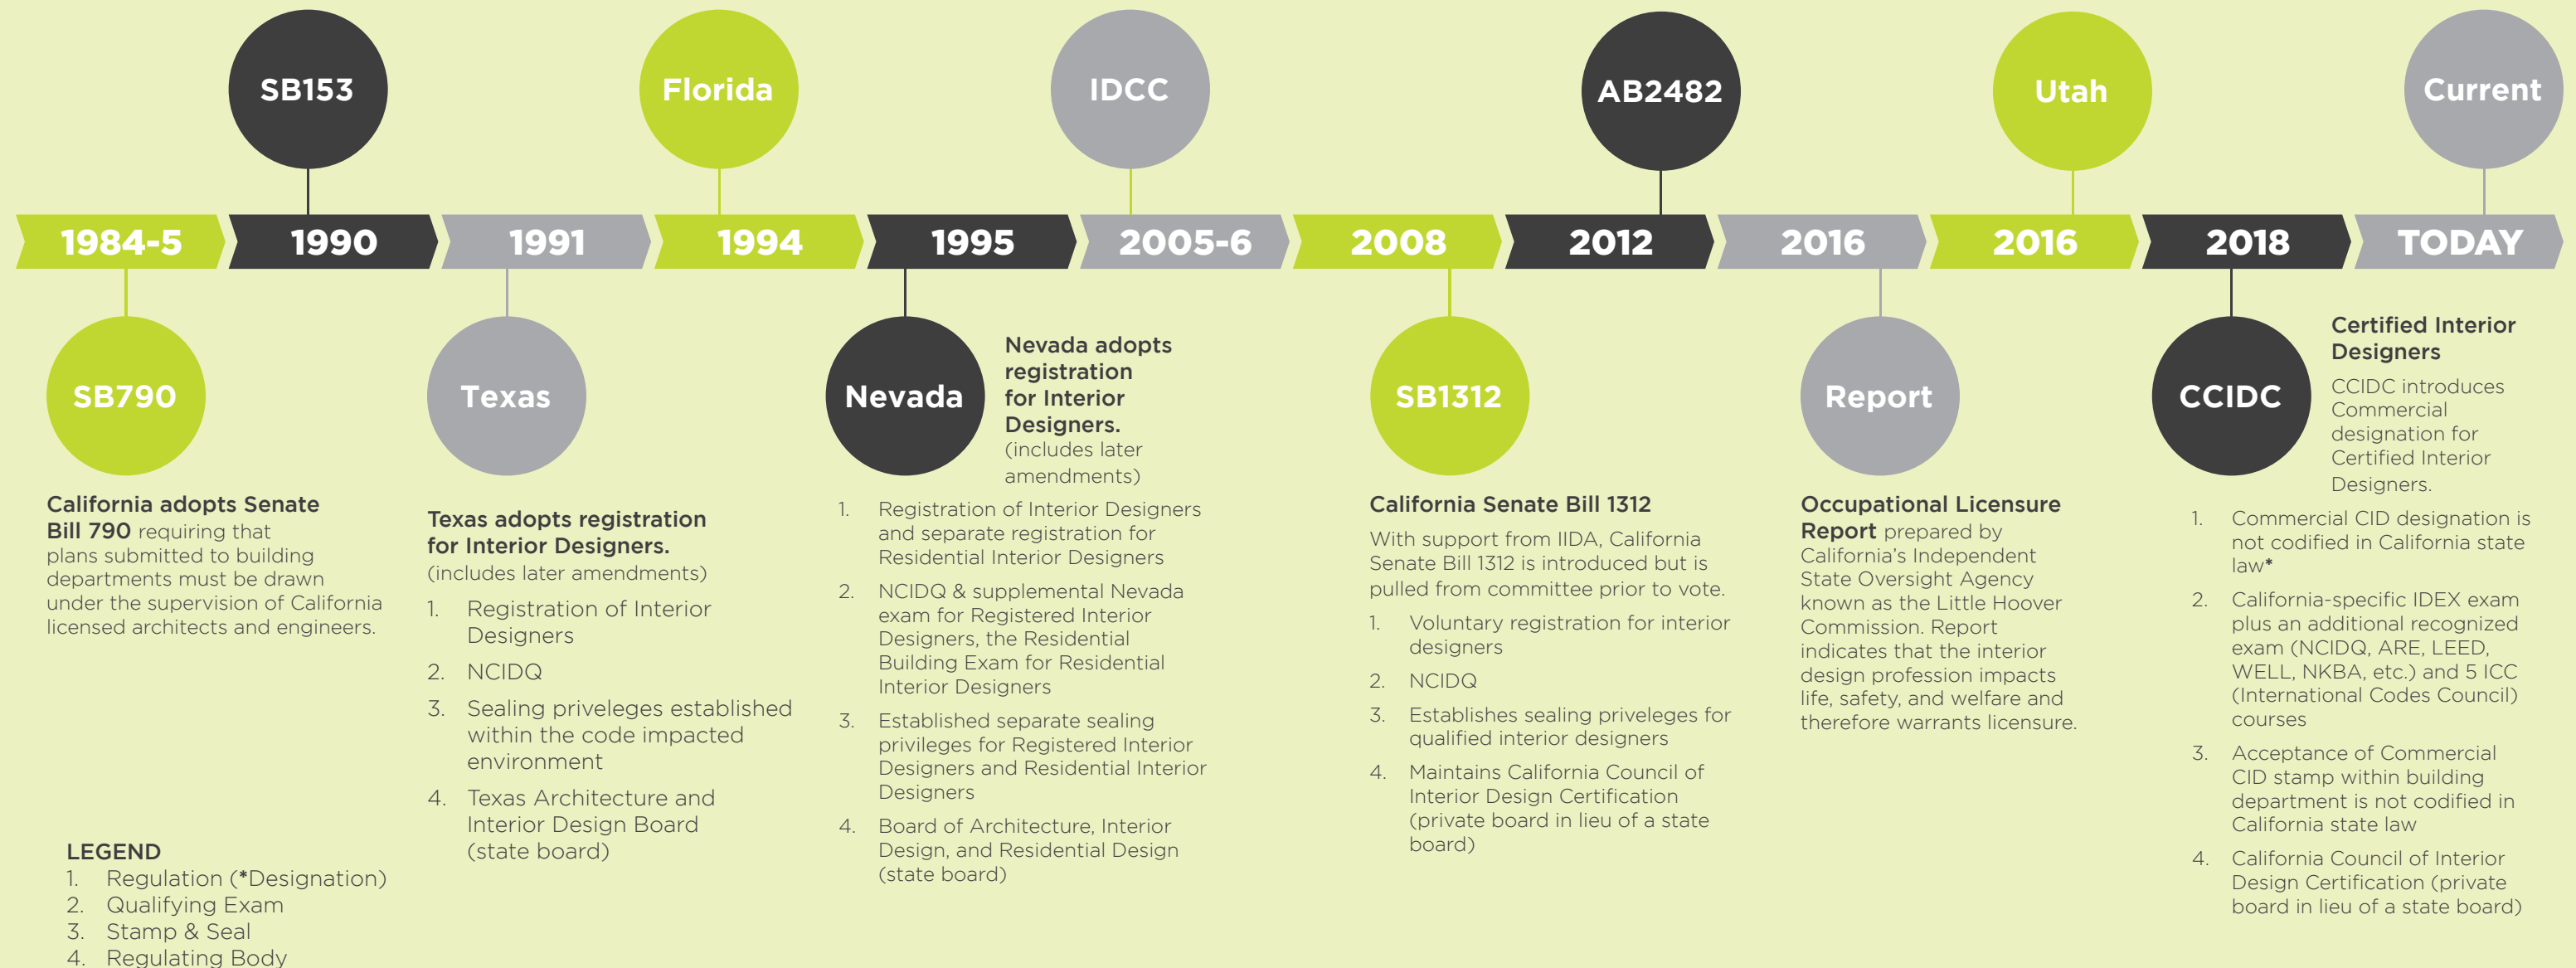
SB153

Florida

IDCC

AB2482

Utah

Current

1984-5 1990 1991 1994 1995 2005-6 2008 2012 2016 2016 2018 TODAY

SB790

California adopts Senate Bill 790 requiring that plans submitted to building departments must be drawn under the supervision of California licensed architects and engineers.

Texas

Texas adopts registration for Interior Designers. (includes later amendments)

1. Registration of Interior Designers
2. NCIDQ
3. Sealing priveleges established within the code impacted environment
4. Texas Architecture and Interior Design Board (state board)

Nevada

Nevada adopts registration for Interior Designers. (includes later amendments)

1. Registration of Interior Designers and separate registration for Residential Interior Designers
2. NCIDQ & supplemental Nevada exam for Registered Interior Designers, the Residential Building Exam for Residential Interior Designers
3. Established separate sealing privileges for Registered Interior Designers and Residential Interior Designers
4. Board of Architecture, Interior Design, and Residential Design (state board)

SB1312

California Senate Bill 1312

With support from IIDA, California Senate Bill 1312 is introduced but is pulled from committee prior to vote.

1. Voluntary registration for interior designers
2. NCIDQ
3. Establishes sealing priveleges for qualified interior designers
4. Maintains California Council of Interior Design Certification (private board in lieu of a state board)

Report

Occupational Licensure Report prepared by California's Independent State Oversight Agency known as the Little Hoover Commission. Report indicates that the interior design profession impacts life, safety, and welfare and therefore warrants licensure.

CCIDC

Certified Interior Designers

CCIDC introduces Commercial designation for Certified Interior Designers.

1. Commercial CID designation is not codified in California state law*
2. California-specific IDEX exam plus an additional recognized exam (NCIDQ, ARE, LEED, WELL, NKBA, etc.) and 5 ICC (International Codes Council) courses
3. Acceptance of Commercial CID stamp within building department is not codified in California state law
4. California Council of Interior Design Certification (private board in lieu of a state board)

LEGEND
1. Regulation (*Designation)
2. Qualifying Exam
3. Stamp & Seal
4. Regulating Body